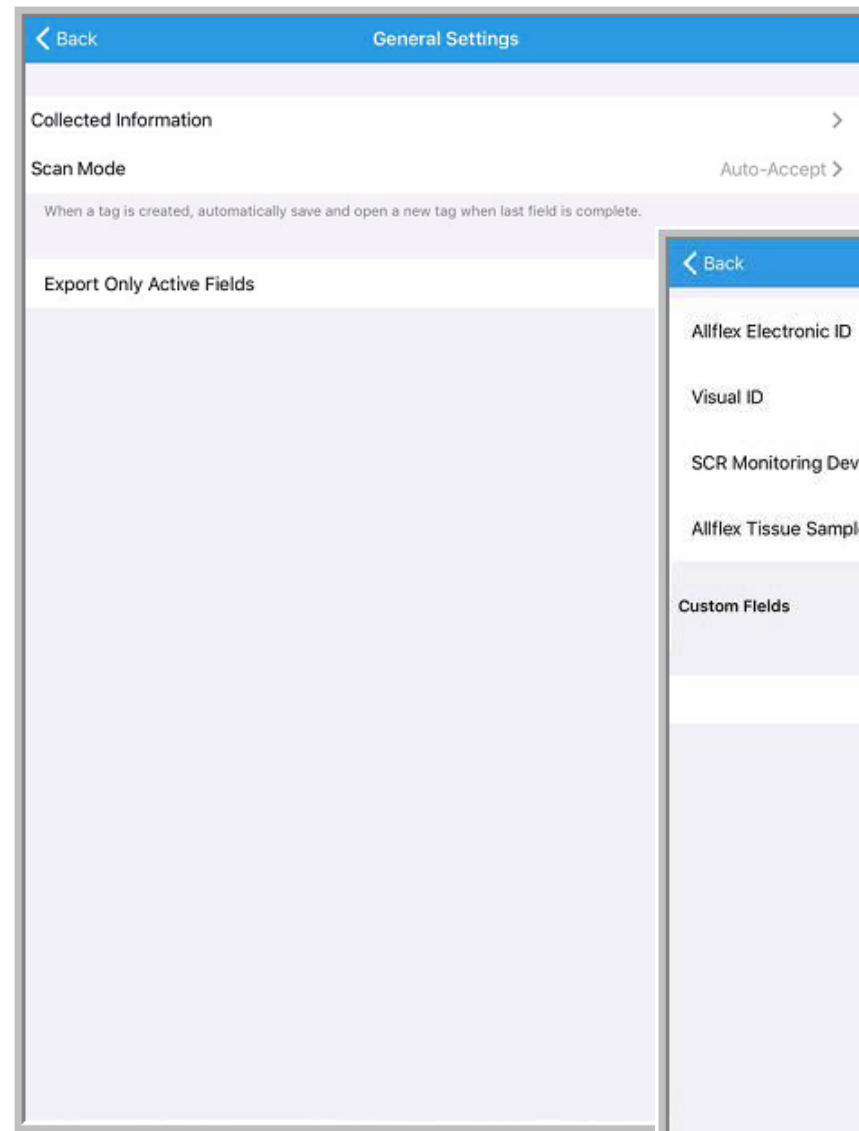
Back

General Settings

Collected Information >

Scan Mode Auto-Accept >

When a tag is created, automatically save and open a new tag when last field is complete.

Export Only Active Fields

Back

Allflex Electronic ID

Visual ID

SCR Monitoring Dev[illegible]

Allflex Tissue Sampl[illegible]

Custom Fields